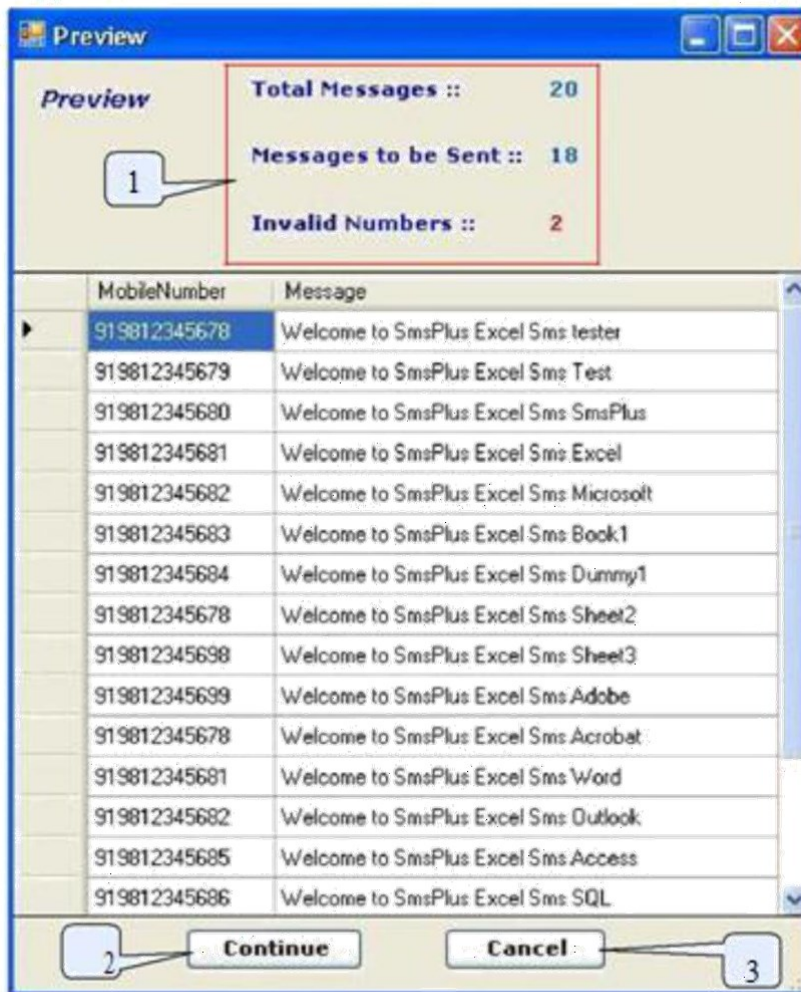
Preview

Preview

Total Messages :: 20

Messages to be Sent :: 18

Invalid Numbers :: 2

1

| MobileNumber | Message |
|---|---|
| 919812345678 | Welcome to SmsPlus Excel Sms tester |
| 919812345679 | Welcome to SmsPlus Excel Sms Test |
| 919812345680 | Welcome to SmsPlus Excel Sms SmsPlus |
| 919812345681 | Welcome to SmsPlus Excel Sms Excel |
| 919812345682 | Welcome to SmsPlus Excel Sms Microsoft |
| 919812345683 | Welcome to SmsPlus Excel Sms Book1 |
| 919812345684 | Welcome to SmsPlus Excel Sms Dummy1 |
| 919812345678 | Welcome to SmsPlus Excel Sms Sheet2 |
| 919812345698 | Welcome to SmsPlus Excel Sms Sheet3 |
| 919812345699 | Welcome to SmsPlus Excel Sms Adobe |
| 919812345678 | Welcome to SmsPlus Excel Sms Acrobat |
| 919812345681 | Welcome to SmsPlus Excel Sms Word |
| 919812345682 | Welcome to SmsPlus Excel Sms Outlook |
| 919812345685 | Welcome to SmsPlus Excel Sms Access |
| 919812345686 | Welcome to SmsPlus Excel Sms SQL |

2 Continue

Cancel 3